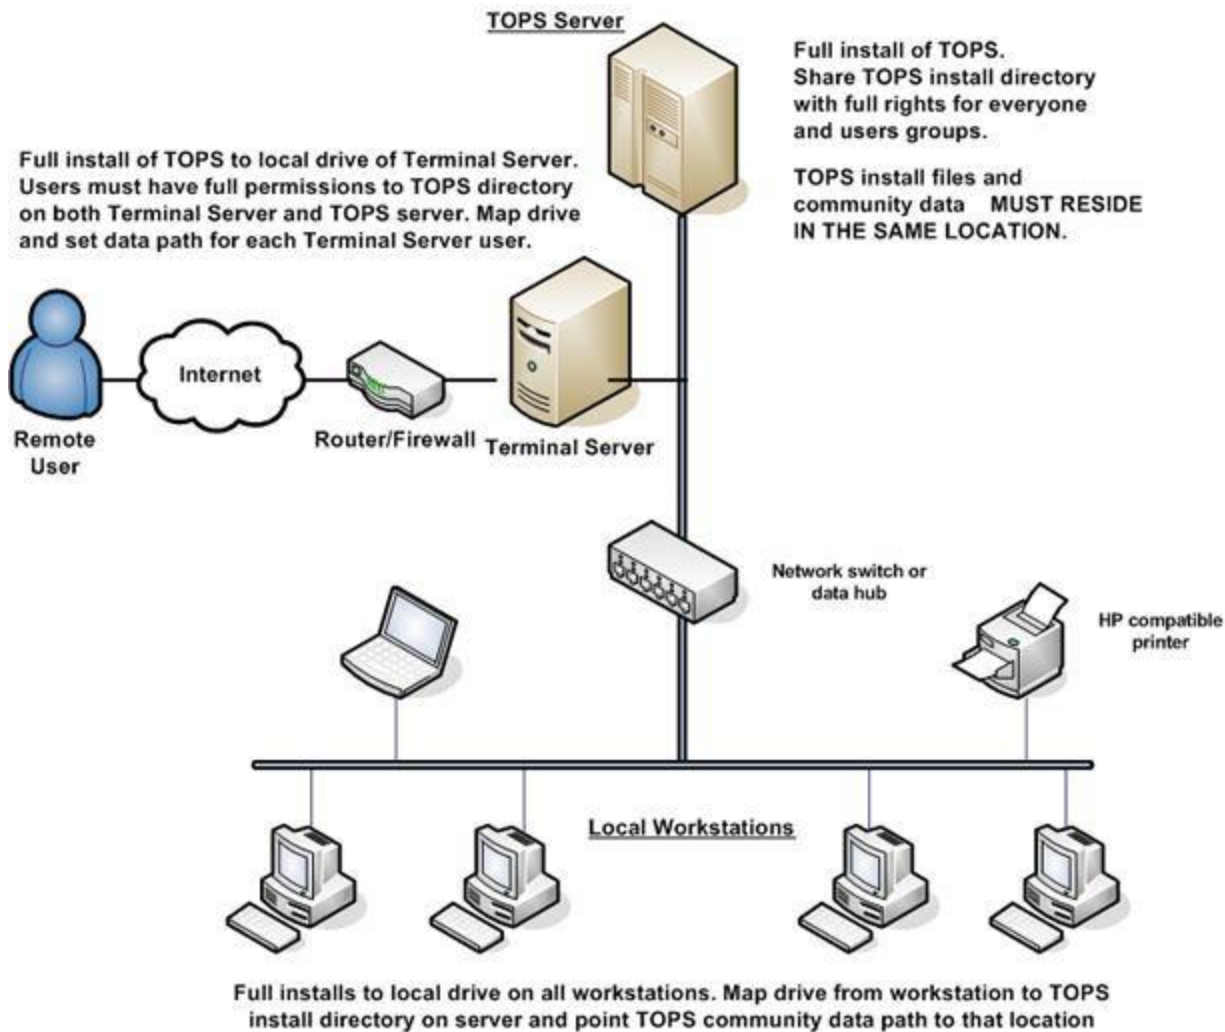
TOPS Server

Full install of TOPS.
Share TOPS install directory with full rights for everyone and users groups.

TOPS install files and community data MUST RESIDE IN THE SAME LOCATION.

Full install of TOPS to local drive of Terminal Server. Users must have full permissions to TOPS directory on both Terminal Server and TOPS server. Map drive and set data path for each Terminal Server user.

Remote User

Internet

Router/Firewall

Terminal Server

Network switch or data hub

HP compatible printer

Local Workstations

Full installs to local drive on all workstations. Map drive from workstation to TOPS install directory on server and point TOPS community data path to that location